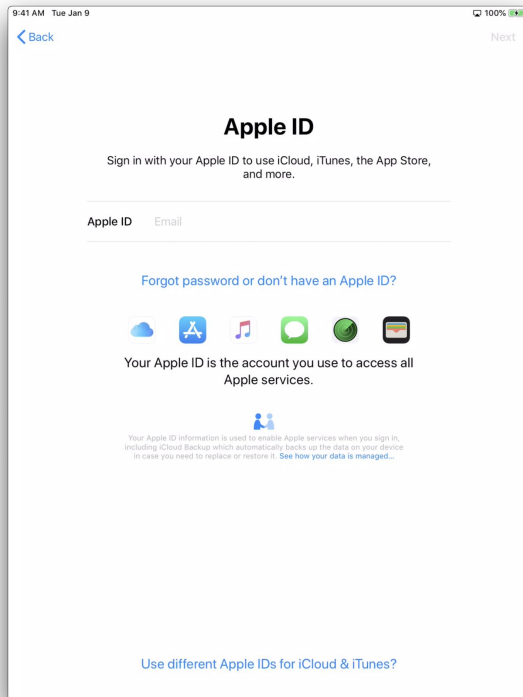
9:41 AM Tue Jan 9

100%

Back

Next

Apple ID

Sign in with your Apple ID to use iCloud, iTunes, the App Store, and more.

Apple ID Email

Forgot password or don't have an Apple ID?

Your Apple ID is the account you use to access all Apple services.

Your Apple ID information is used to enable Apple services when you sign in, including iCloud Backup which automatically backs up the data on your device in case you need to replace or restore it. See how your data is managed...

Use different Apple IDs for iCloud & iTunes?